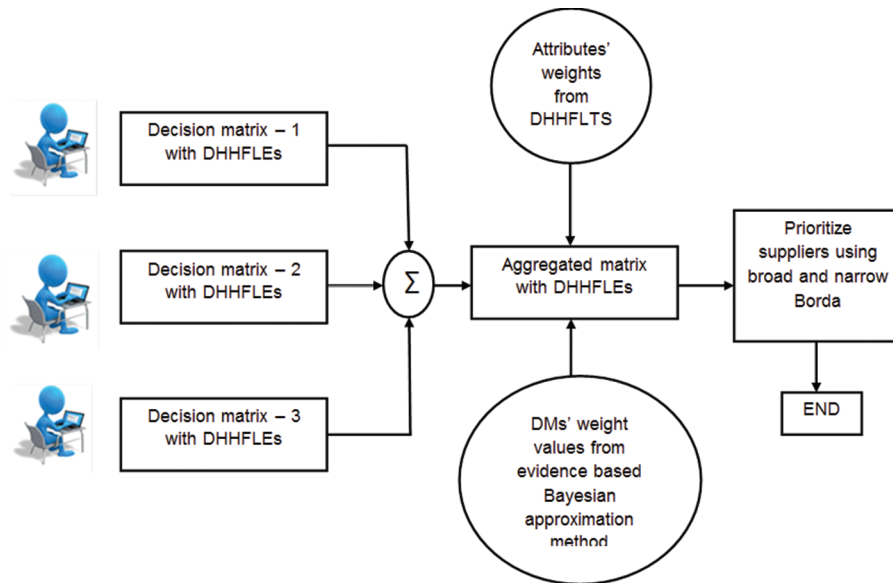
Attributes' weights from DHHFLTS

Decision matrix – 1 with DHHFLEs

Decision matrix – 2 with DHHFLEs

Decision matrix – 3 with DHHFLEs

$\Sigma$

Aggregated matrix with DHHFLEs

Prioritize suppliers using broad and narrow Borda

END

DMs' weight values from evidence based Bayesian approximation method